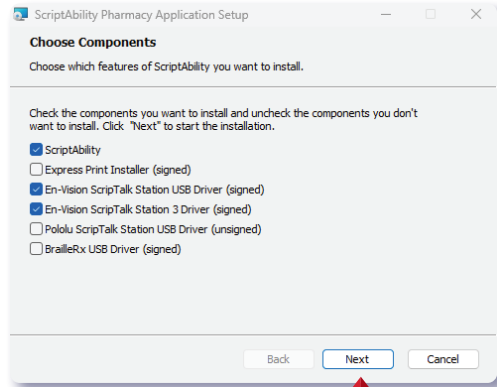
ScriptAbility Pharmacy Application Setup

Choose Components

Choose which features of ScriptAbility you want to install.

Check the components you want to install and uncheck the components you don't want to install. Click "Next" to start the installation.

ScriptAbility
Express Print Installer (signed)
En-Vision ScripTalk Station USB Driver (signed)
En-Vision ScripTalk Station 3 Driver (signed)
Pololu ScripTalk Station USB Driver (unsigned)
BrailleRx USB Driver (signed)

Back
Next
Cancel